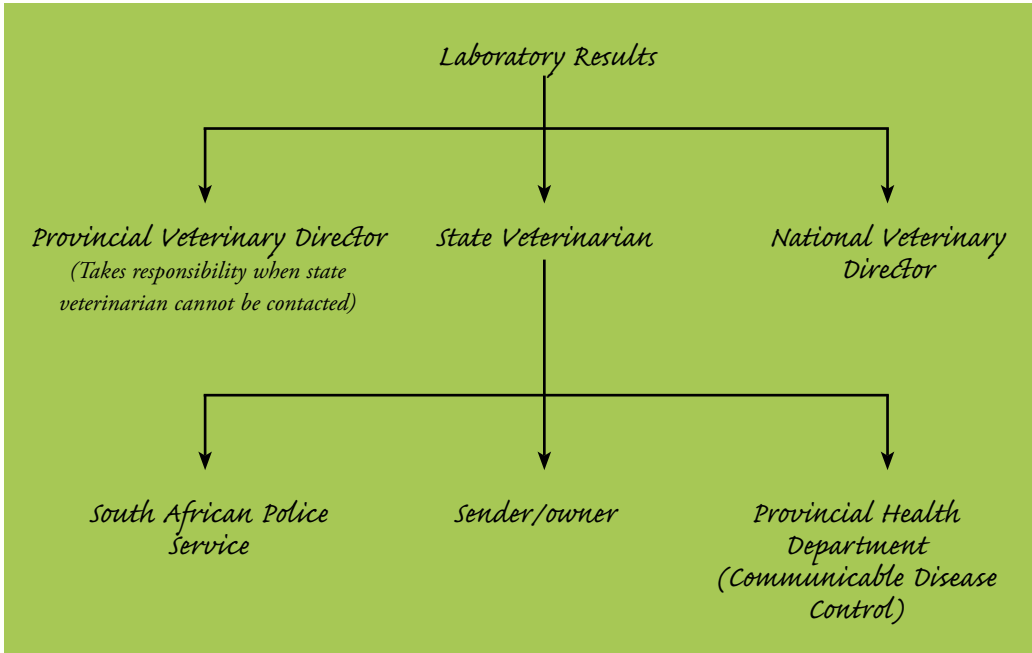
Laboratory Results

Provincial Veterinary Director
(Takes responsibility when state veterinarian cannot be contacted)

State Veterinarian

National Veterinary Director

South African Police Service

Sender/owner

Provincial Health Department (Communicable Disease Control)